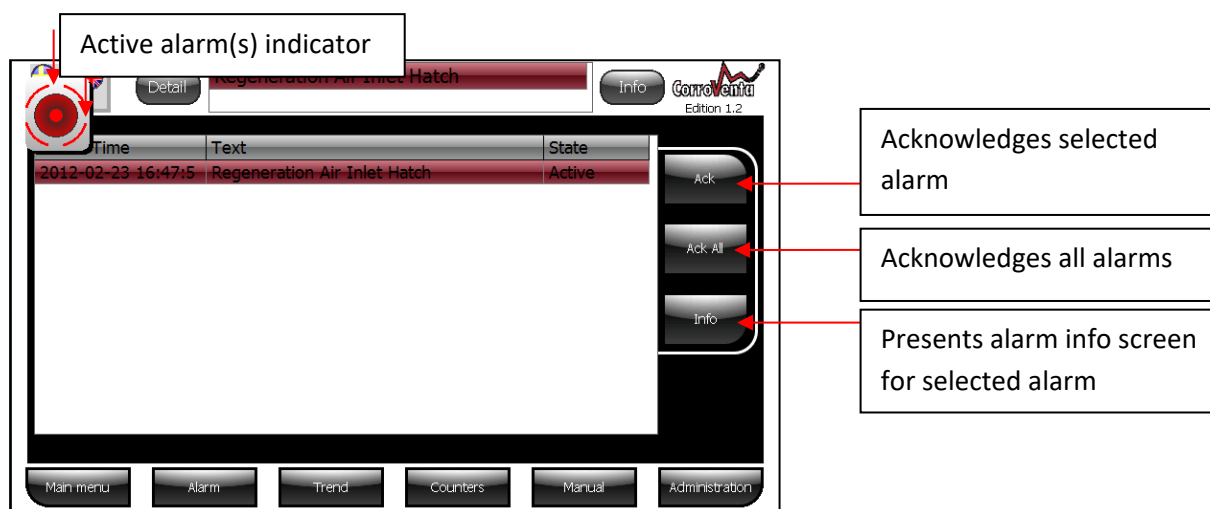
Active alarm(s) indicator

Detail

Regeneration Air Inlet Hatch

Info

CorroVenta

Edition 1.2

| Time | Text | State |
|---|---|---|
| 2012-02-23 16:47:5 | Regeneration Air Inlet Hatch | Active |

Ack

Ack All

Info

Acknowledges selected alarm

Acknowledges all alarms

Presents alarm info screen for selected alarm

Main menu

Alarm

Trend

Counters

Manual

Administration